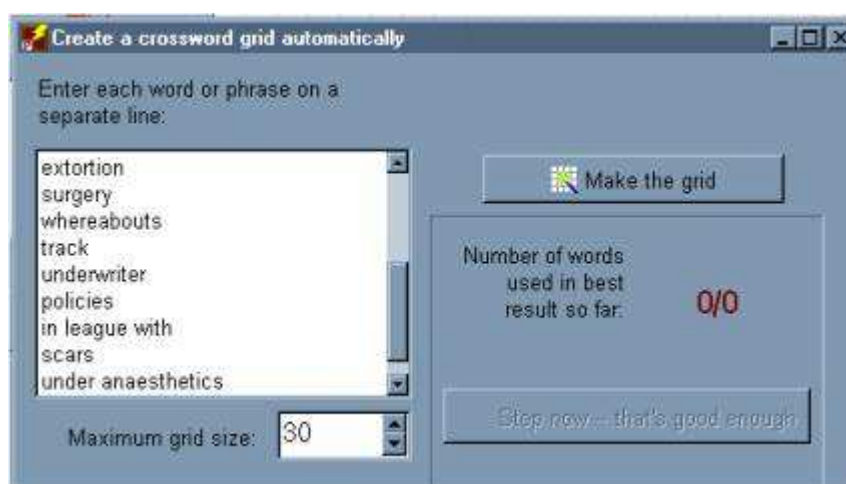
Create a crossword grid automatically

Enter each word or phrase on a separate line:

extortion
surgery
whereabouts
track
underwriter
policies
in league with
scars
under anaesthetics

Maximum grid size: 30

Make the grid

Number of words used in best result so far: 0/0

Stop now – that's good enough